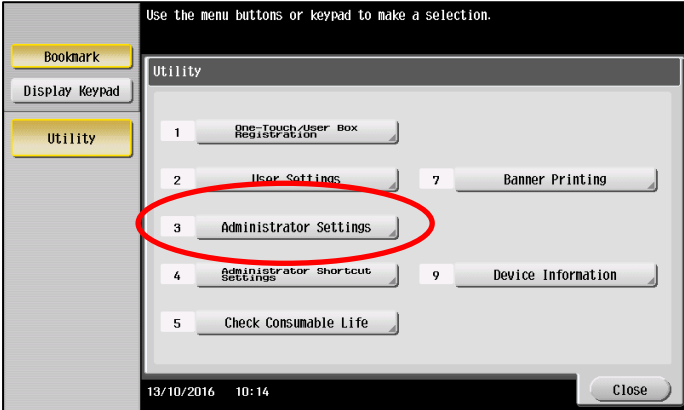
Use the menu buttons or keypad to make a selection.

Bookmark

Display Keypad

Utility

Utility

1 One-Touch/User Box Registration

2 User Settings

7 Banner Printing

3 Administrator Settings

4 Administrator Shortcut Settings

9 Device Information

5 Check Consumable Life

13/10/2016 10:14

Close